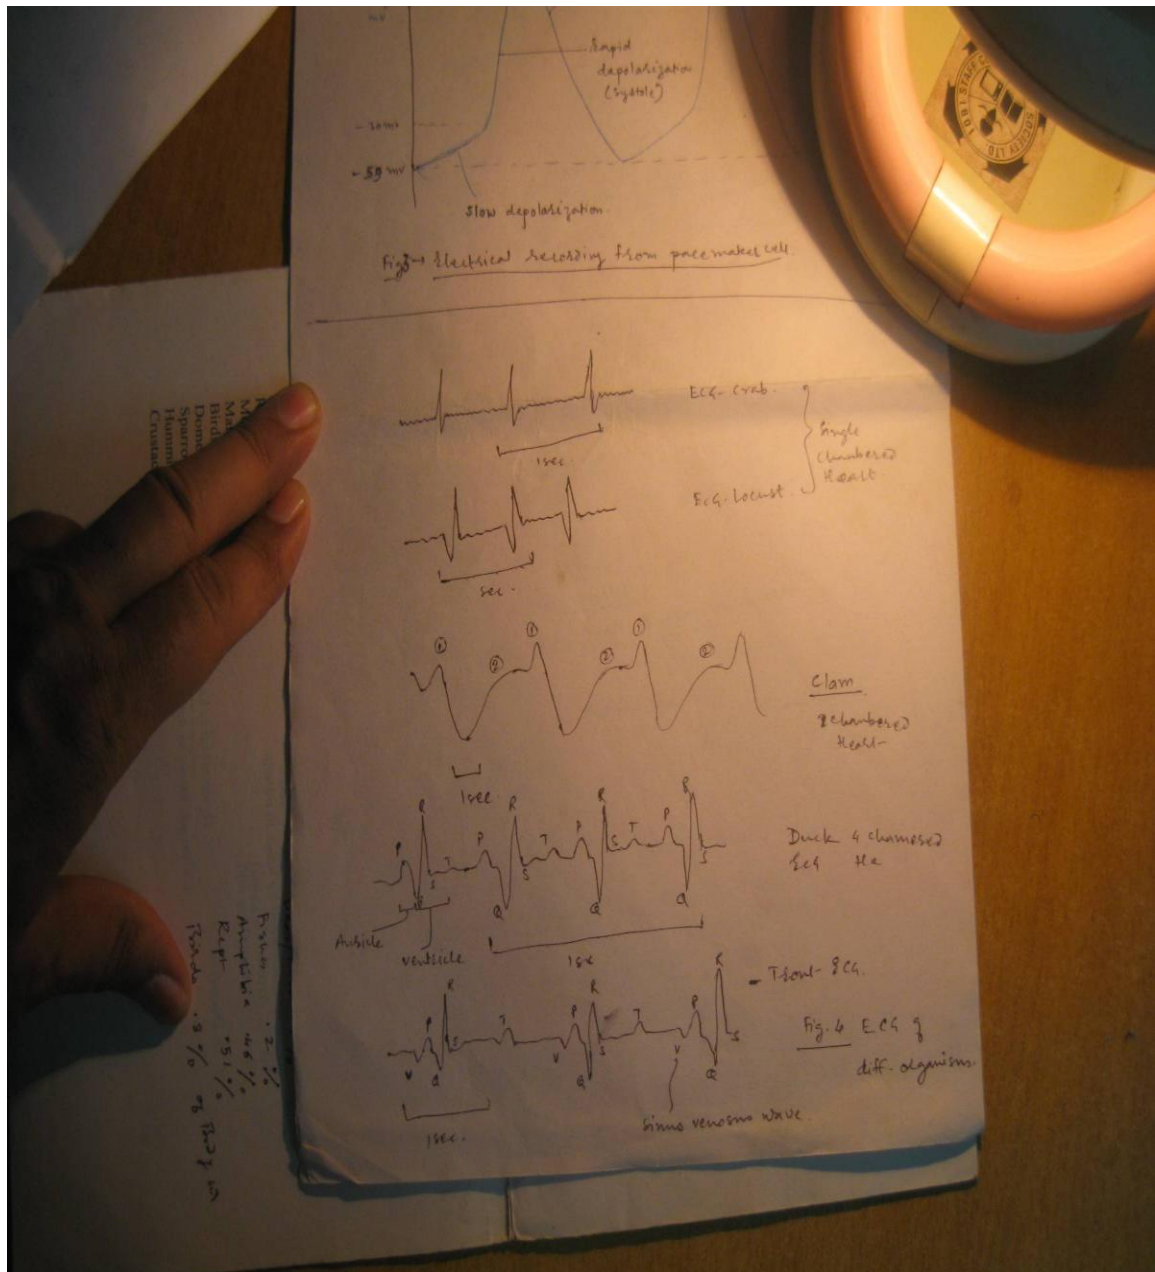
Rapid depolarization (systole)

- 20mv

- 55 mv

slow depolarization

fig 3 → Electrical recording from pacemaker cell.

ECG- crab.

1sec

single chambered heart.

ECG- Locust

sec.

①
②
①
②
①
②

Clam

2 chambered heart

1sec

P R T S Q

Duck 4 chambered ECG the

Auricle

ventricle

1sec

Trout- ECG.

R P T V Q S

Fig. 4 ECG of diff. organisms.

1sec.

sinus venosus wave.

Fishes .2%
Amphibia .6%
Rept .51%
Birds .3% % body wt

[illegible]
Ma
Ma
Bird
Dom
Spar
Hum
Hum
Crus